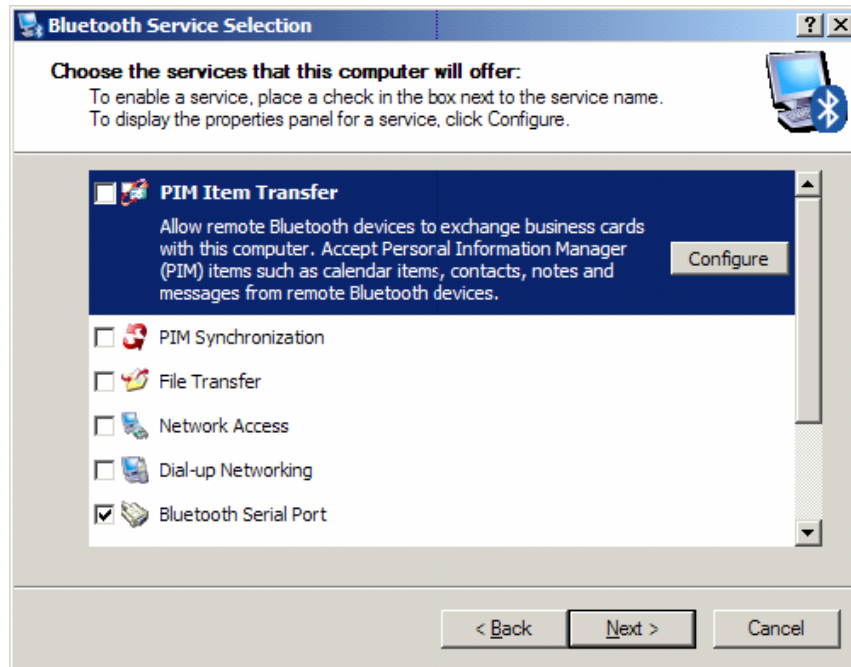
Bluetooth Service Selection

?

Choose the services that this computer will offer:
To enable a service, place a check in the box next to the service name.
To display the properties panel for a service, click Configure.

PIM Item Transfer
Allow remote Bluetooth devices to exchange business cards with this computer. Accept Personal Information Manager (PIM) items such as calendar items, contacts, notes and messages from remote Bluetooth devices.

Configure

PIM Synchronization

File Transfer

Network Access

Dial-up Networking

Bluetooth Serial Port

< Back

Next >

Cancel